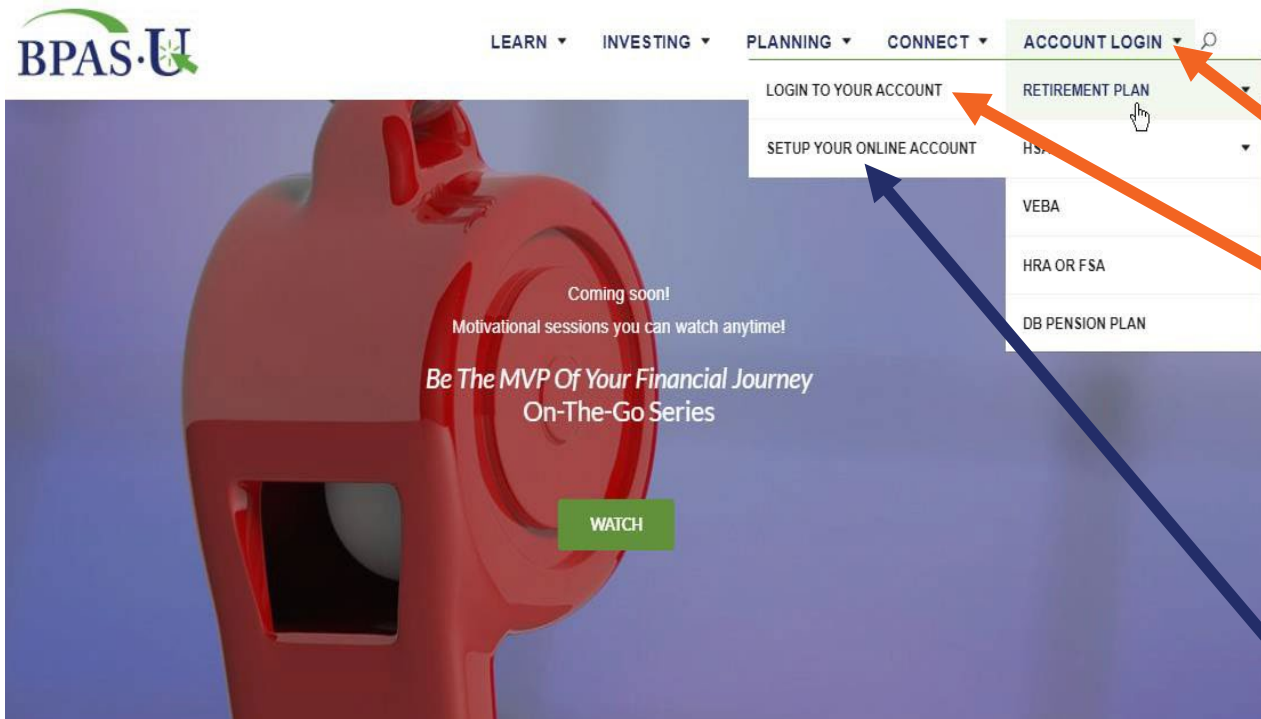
BPAS·U

LEARN ▾ INVESTING ▾ PLANNING ▾ CONNECT ▾ ACCOUNT LOGIN ▾

LOGIN TO YOUR ACCOUNT

SETUP YOUR ONLINE ACCOUNT

RETIREMENT PLAN

HS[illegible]

VEBA

HRA OR FSA

DB PENSION PLAN

Coming soon!

Motivational sessions you can watch anytime!

Be The MVP Of Your Financial Journey

On-The-Go Series

WATCH